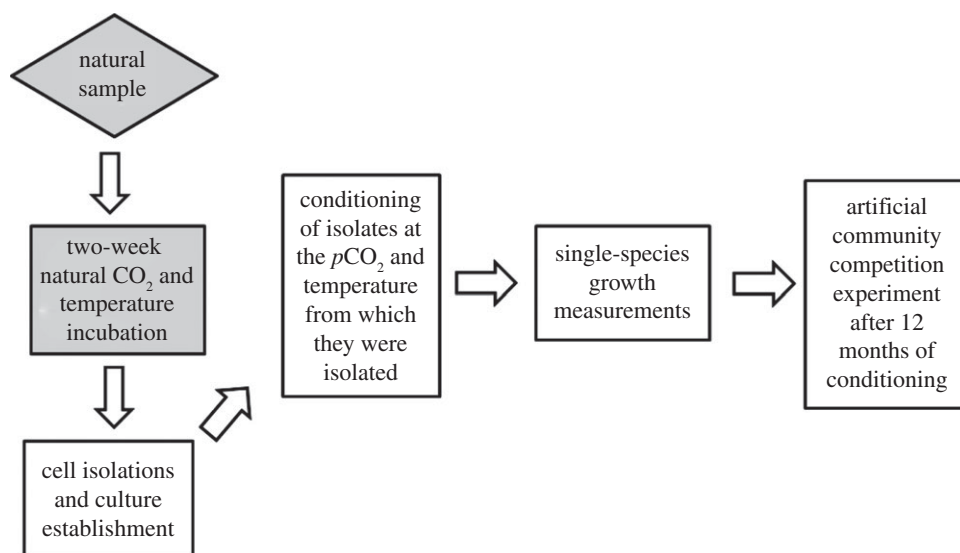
natural sample

two-week natural $CO_2$ and temperature incubation

cell isolations and culture establishment

conditioning of isolates at the $p$$CO_2$ and temperature from which they were isolated

single-species growth measurements

artificial community competition experiment after 12 months of conditioning